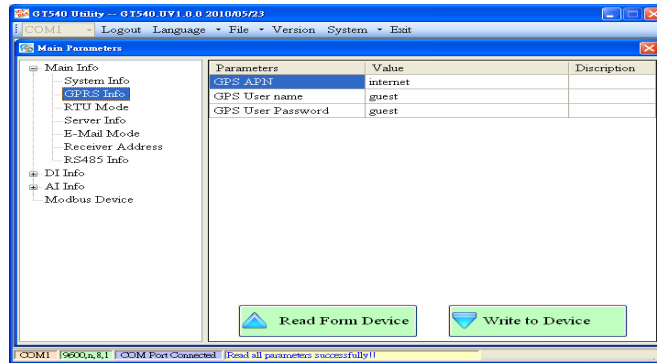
GT540 Utility -- GT540.UV1.0.0 2010/05/23

COM1 Logout Language File Version System Exit

Main Parameters

Main Info
System Info
GPRS Info
RTU Mode
Server Info
E-Mail Mode
Receiver Address
RS485 Info
DI Info
AI Info
Modbus Device

| Parameters | Value | Discription |
|---|---|---|
| GPS APN | internet | |
| GPS User name | guest | |
| GPS User Password | guest | |

Read Form Device

Write to Device

COM1 | 9600,n,8,1 | COM Port Connected | Read all parameters successfully!!